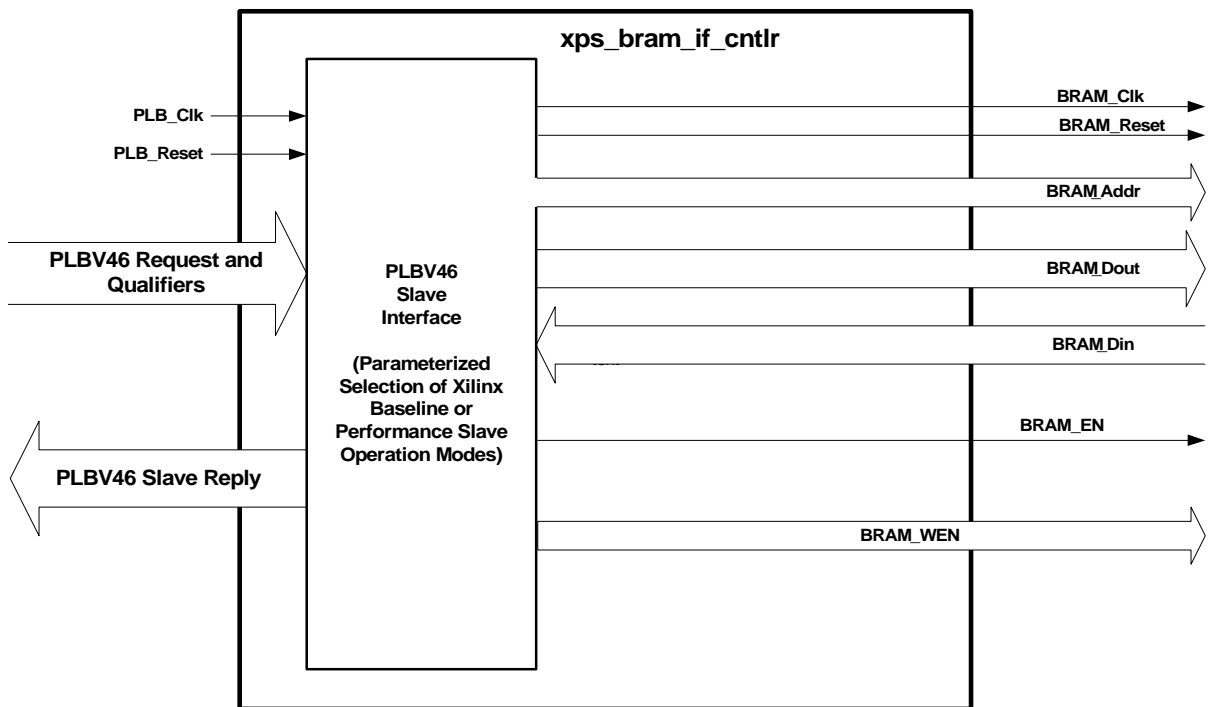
xps_bram_if_cntlr

PLB_Clk

PLB_Reset

PLBV46 Request and Qualifiers

PLBV46 Slave Interface

(Parameterized Selection of Xilinx Baseline or Performance Slave Operation Modes)

PLBV46 Slave Reply

BRAM_Clk

BRAM_Reset

BRAM_Addr

BRAM_Dout

BRAM_Din

BRAM_EN

BRAM_WEN